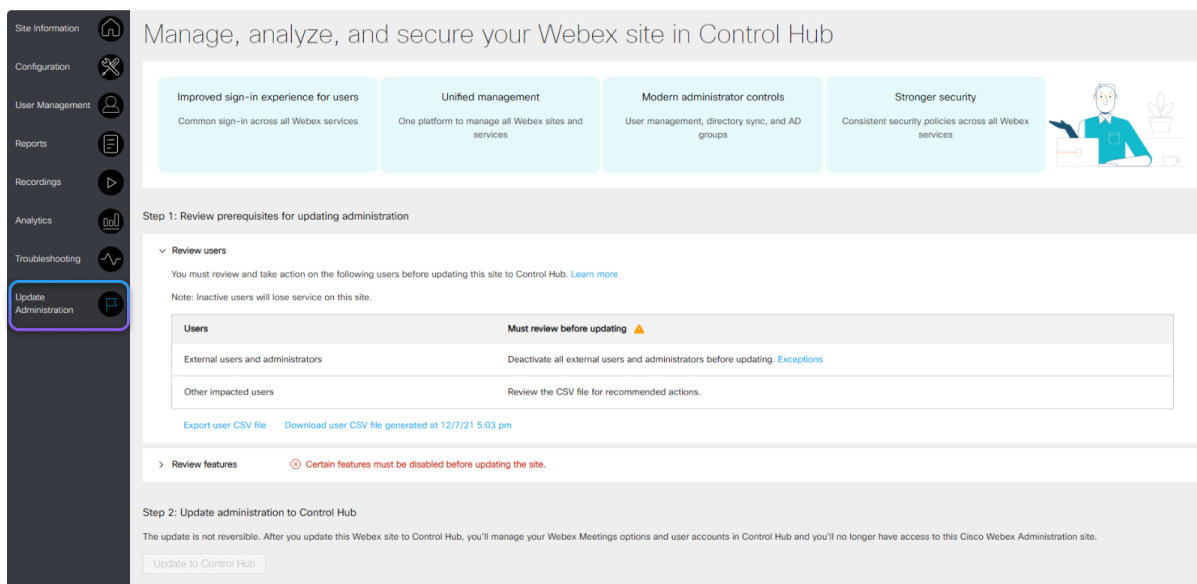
Site Information
Configuration
User Management
Reports
Recordings
Analytics
Troubleshooting
Update Administration

Manage, analyze, and secure your Webex site in Control Hub

Improved sign-in experience for users
Common sign-in across all Webex services

Unified management
One platform to manage all Webex sites and services

Modern administrator controls
User management, directory sync, and AD groups

Stronger security
Consistent security policies across all Webex services

Step 1: Review prerequisites for updating administration

Review users

You must review and take action on the following users before updating this site to Control Hub. Learn more

Note: Inactive users will lose service on this site.

| Users | Must review before updating |
|---|---|
| External users and administrators | Deactivate all external users and administrators before updating. Exceptions |
| Other impacted users | Review the CSV file for recommended actions. |

Export user CSV file    Download user CSV file generated at 12/7/21 5:03 pm

Review features    Certain features must be disabled before updating the site.

Step 2: Update administration to Control Hub

The update is not reversible. After you update this Webex site to Control Hub, you'll manage your Webex Meetings options and user accounts in Control Hub and you'll no longer have access to this Cisco Webex Administration site.

Update to Control Hub